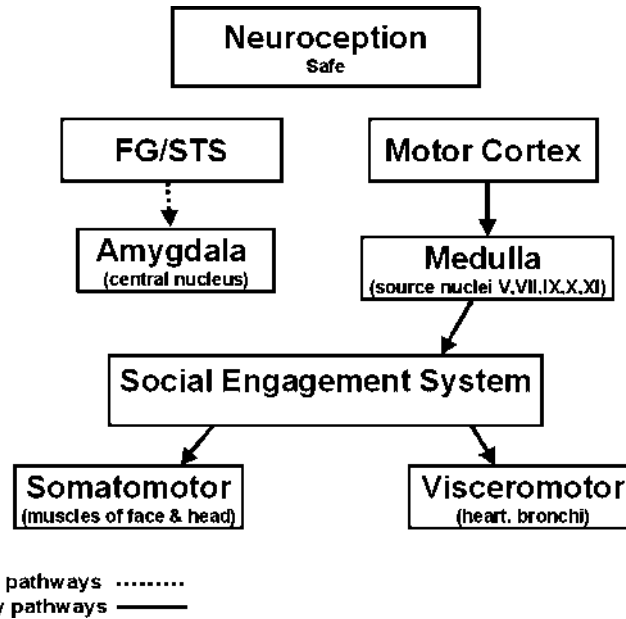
Neuroception
Safe

FG/STS

Motor Cortex

Amygdala
(central nucleus)

Medulla
(source nuclei V,VII,IX,X,XI)

Social Engagement System

Somatomotor
(muscles of face & head)

Visceromotor
(heart. bronchi)

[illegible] pathways ⋯⋯⋯
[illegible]y pathways ——